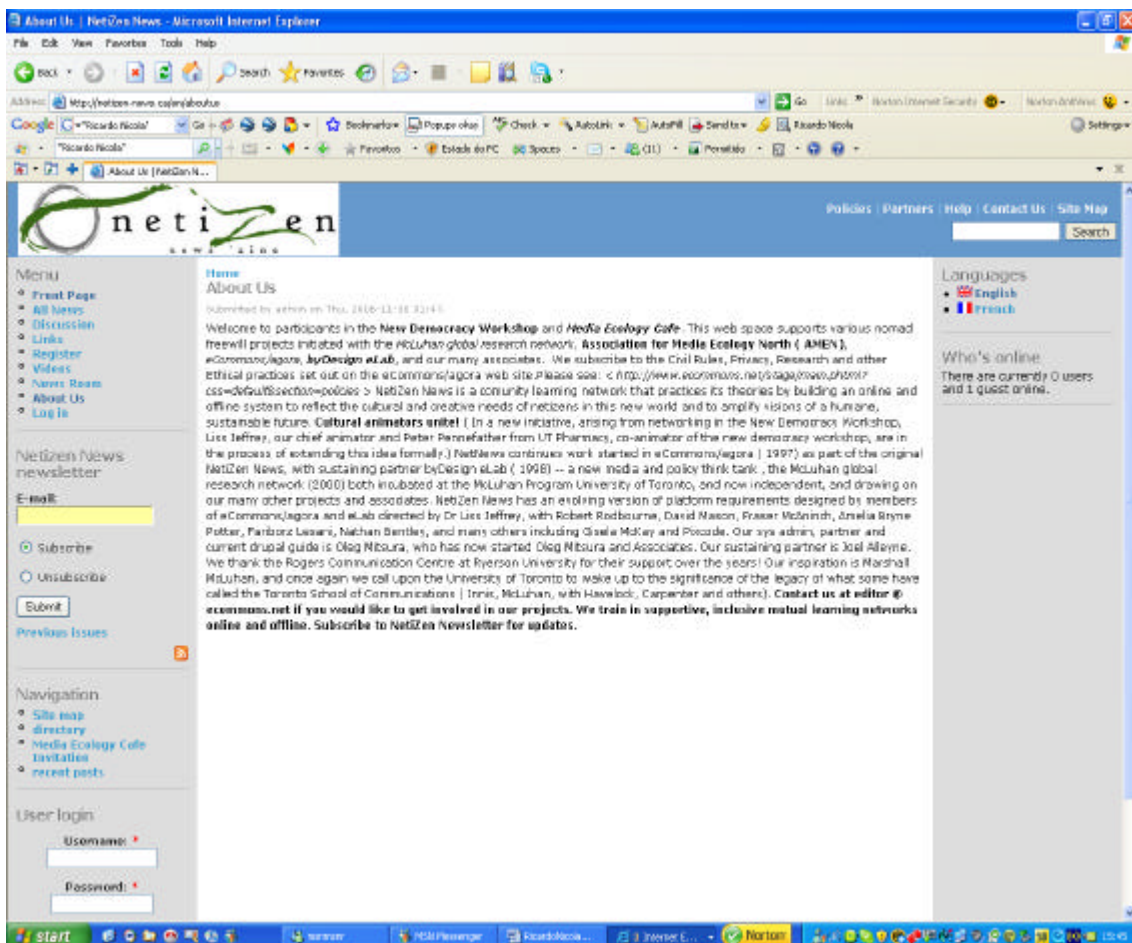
About Us | NetiZen News - Microsoft Internet Explorer

File Edit View Favorites Tools Help

Back Search Favorites

Address http://netizen-news.ca/en/aboutus Go Links Norton Internet Security Norton AntiVirus

Google "Ricardo Nicola" Go Bookmarks Popups okay Check AutoLink AutoFill Send to Ricardo Nicola Settings

"Ricardo Nicola" Favoritos Estado do PC Spaces (11) Permitido

About Us [NetiZen N...

netiZen news zine

Policies | Partners | Help | Contact Us | Site Map

Search

Menu
Front Page
All News
Discussion
Links
Register
Videos
News Room
About Us
Log in

Netizen News newsletter

E-mail:

Subscribe

Unsubscribe

Submit

Previous Issues

Navigation
Site map
directory
Media Ecology Cafe invitation
recent posts

User login

Username: *

Password: *

Home
About Us

Submitted by admin on Thu, 2006-11-16 22:45.

Welcome to participants in the **New Democracy Workshop** and ***Media Ecology Cafe***. This web space supports various nomad freewill projects initiated with the *McLuhan global research network*, **Association for Media Ecology North ( AMEN )**, *eCommons/agora*, ***byDesign eLab***, and our many associates. We subscribe to the Civil Rules, Privacy, Research and other Ethical practices set out on the ecommons/agora web site.Please see: < *http://www.ecommons.net/stage/main.phtml?css=default&section=policies* > NetiZen News is a comunity learning network that practices its theories by building an online and offline system to reflect the cultural and creative needs of netizens in this new world and to amplify visions of a humane, sustainable future. **Cultural animators unite!** ( In a new initiative, arising from networking in the New Democracy Workshop, Liss Jeffrey, our chief animator and Peter Pennefather from UT Pharmacy, co-animator of the new democracy workshop, are in the process of extending this idea formally.) NetNews continues work started in eCommons/agora ( 1997) as part of the original NetiZen News, with sustaining partner byDesign eLab ( 1998) -- a new media and policy think tank , the McLuhan global research network (2000) both incubated at the McLuhan Program University of Toronto, and now independent, and drawing on our many other projects and associates. NetiZen News has an evolving version of platform requirements designed by members of eCommons/agora and eLab directed by Dr Liss Jeffrey, with Robert Rodbourne, David Mason, Fraser McAninch, Amelia Bryne Potter, Fariborz Lasani, Nathan Bentley, and many others including Gisele McKay and Pixcode. Our sys admin, partner and current drupal guide is Oleg Mitsura, who has now started Oleg Mitsura and Associates. Our sustaining partner is Joel Alleyne. We thank the Rogers Communication Centre at Ryerson University for their support over the years! Our inspiration is Marshall McLuhan, and once again we call upon the University of Toronto to wake up to the significance of the legacy of what some have called the Toronto School of Communications ( Innis, McLuhan, with Havelock, Carpenter and others). **Contact us at editor @ ecommons.net if you would like to get involved in our projects. We train in supportive, inclusive mutual learning networks online and offline. Subscribe to NetiZen Newsletter for updates.**

Languages
English
French

Who's online
There are currently 0 users and 1 guest online.

start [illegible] MSN Messenger RicardoNicola... Internet E... Norton 15:45